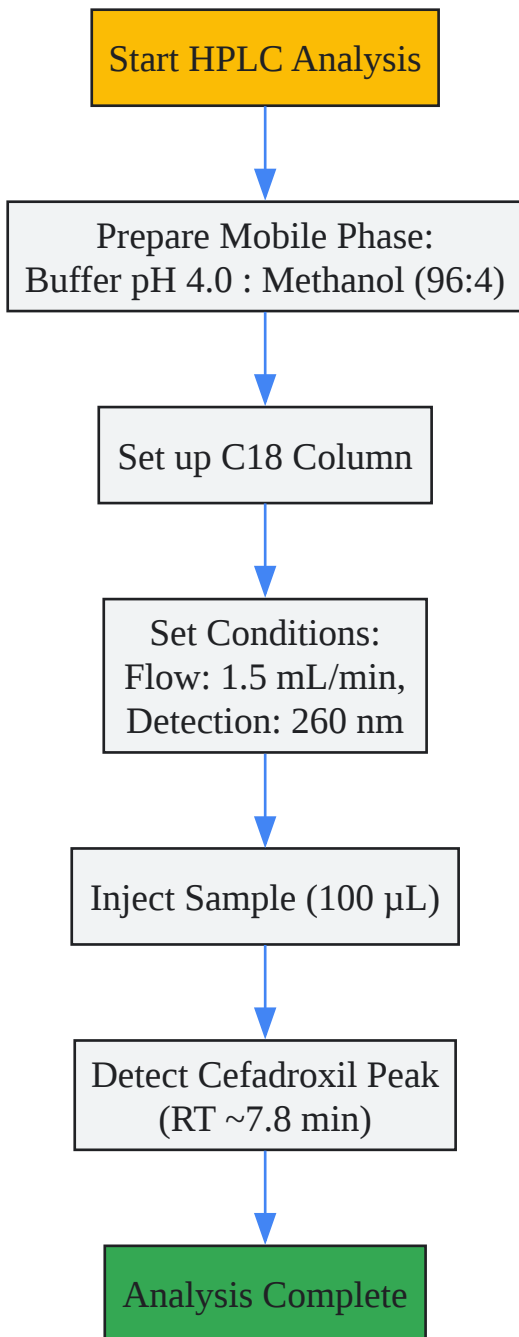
Start HPLC Analysis

Prepare Mobile Phase: Buffer pH 4.0 : Methanol (96:4)

Set up C18 Column

Set Conditions: Flow: 1.5 mL/min, Detection: 260 nm

Inject Sample (100 μL)

Detect Cefadroxil Peak (RT ~7.8 min)

Analysis Complete